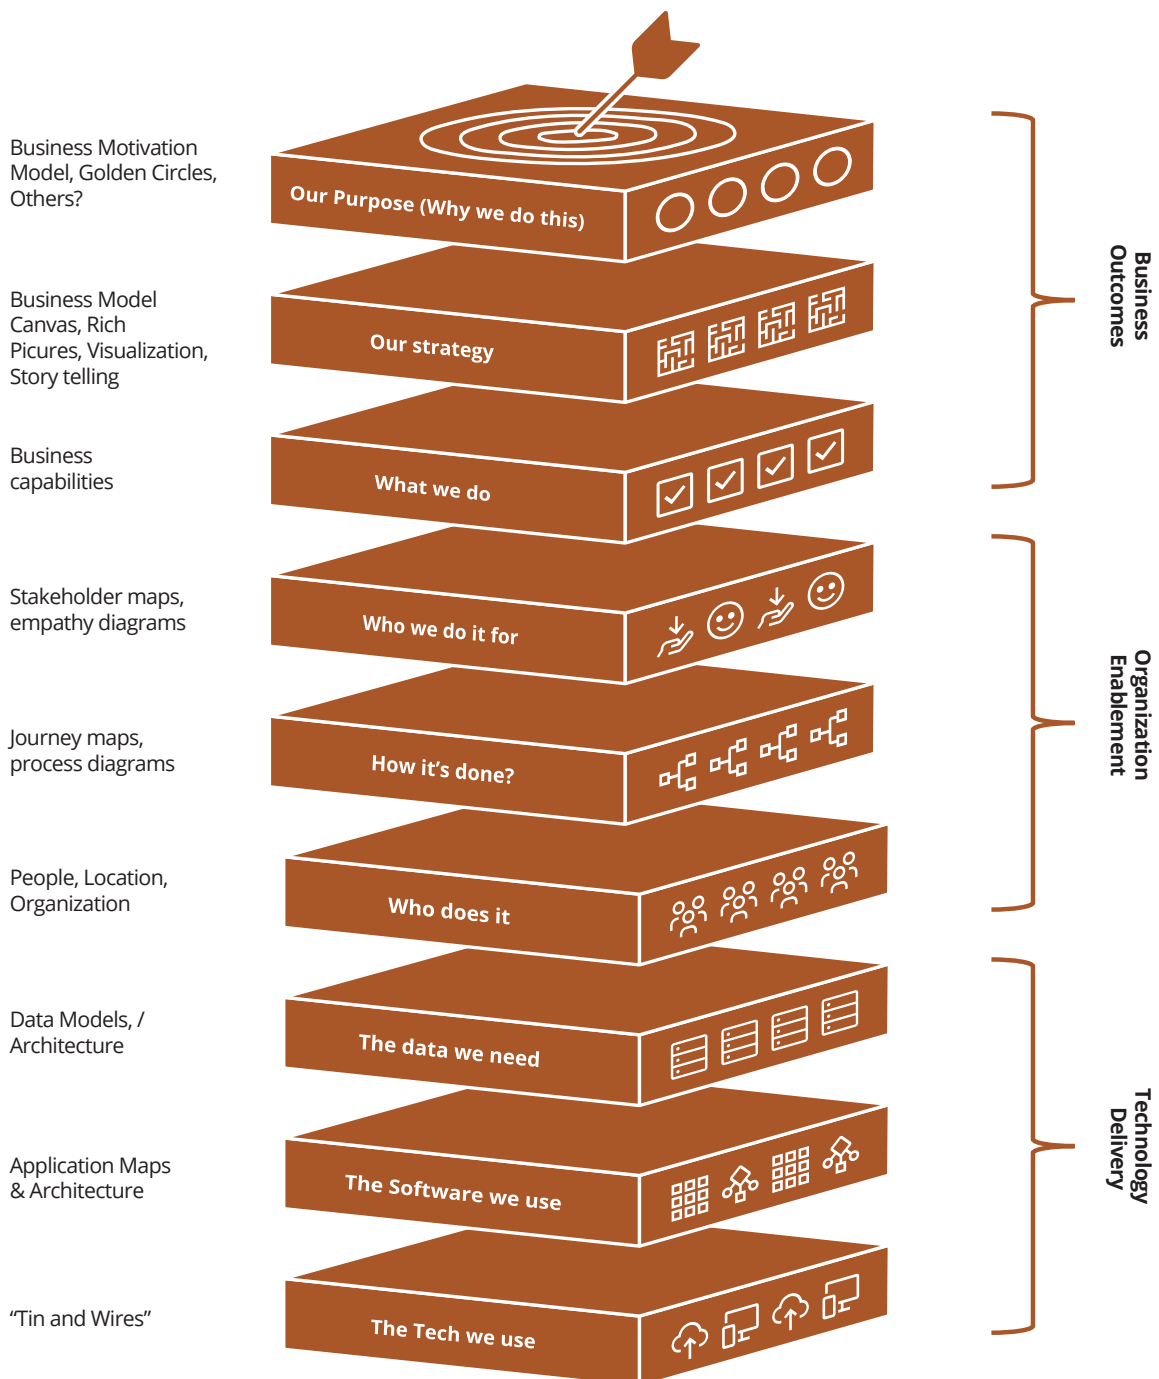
Business Motivation Model, Golden Circles, Others?

Our Purpose (Why we do this)

Business Model Canvas, Rich Picures, Visualization, Story telling

Our strategy

Business capabilities

What we do

Business Outcomes

Stakeholder maps, empathy diagrams

Who we do it for

Journey maps, process diagrams

How it's done?

People, Location, Organization

Who does it

Organization Enablement

Data Models, / Architecture

The data we need

Application Maps & Architecture

The Software we use

"Tin and Wires"

The Tech we use

Technology Delivery